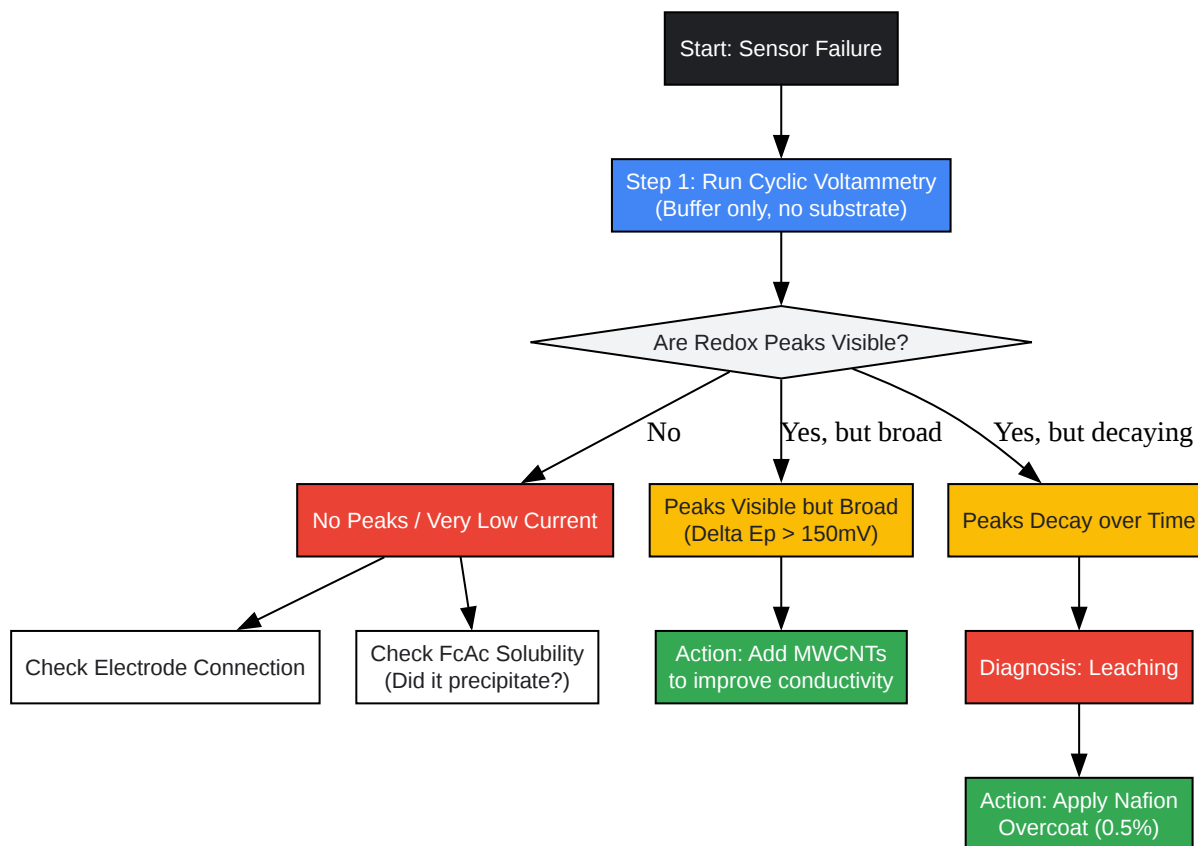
Start: Sensor Failure

Step 1: Run Cyclic Voltammetry (Buffer only, no substrate)

Are Redox Peaks Visible?

No

Yes, but broad

Yes, but decaying

No Peaks / Very Low Current

Peaks Visible but Broad (Delta Ep > 150mV)

Peaks Decay over Time

Check Electrode Connection

Check FcAc Solubility (Did it precipitate?)

Action: Add MWCNTs to improve conductivity

Diagnosis: Leaching

Action: Apply Nafion Overcoat (0.5%)